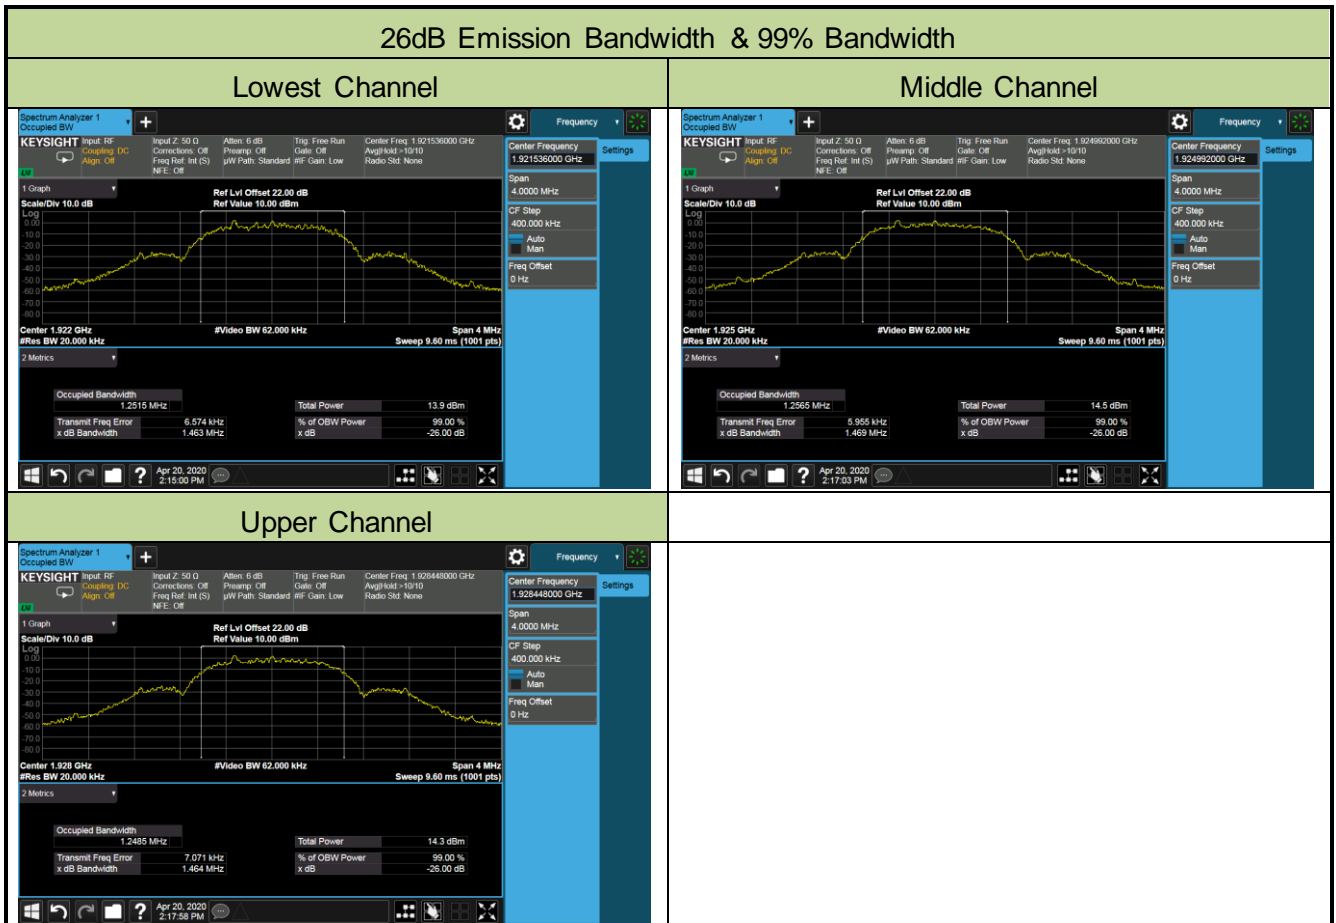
| 26dB Emission Bandwidth & 99% Bandwidth | |
|---|---|
| Lowest Channel | Middle Channel |

Spectrum Analyzer 1
Occupied BW
KEYSIGHT Input: RF Coupling: DC Align: Off
Input Z: 50 Ω Corrections: Off Freq Ref: Int (S) NFE: Off
Atten: 6 dB Preamp: Off µW Path: Standard
Trig: Free Run Gate: Off #IF Gain: Low
Center Freq: 1.921536000 GHz Avg|Hold:>10/10 Radio Std: None
Frequency
Center Frequency 1.921536000 GHz
Settings
Span 4.0000 MHz
CF Step 400.000 kHz
Auto Man
Freq Offset 0 Hz
1 Graph
Scale/Div 10.0 dB
Ref Lvl Offset 22.00 dB
Ref Value 10.00 dBm
Log
0.00
-10.0
-20.0
-30.0
-40.0
-50.0
-60.0
-70.0
-80.0
Center 1.922 GHz
#Res BW 20.000 kHz
#Video BW 62.000 kHz
Span 4 MHz
Sweep 9.60 ms (1001 pts)
2 Metrics
Occupied Bandwidth 1.2515 MHz
Total Power 13.9 dBm
Transmit Freq Error 6.574 kHz
% of OBW Power 99.00 %
x dB Bandwidth 1.463 MHz
x dB -26.00 dB
Apr 20, 2020 2:15:00 PM

Spectrum Analyzer 1
Occupied BW
KEYSIGHT Input: RF Coupling: DC Align: Off
Input Z: 50 Ω Corrections: Off Freq Ref: Int (S) NFE: Off
Atten: 6 dB Preamp: Off µW Path: Standard
Trig: Free Run Gate: Off #IF Gain: Low
Center Freq: 1.924992000 GHz Avg|Hold:>10/10 Radio Std: None
Frequency
Center Frequency 1.924992000 GHz
Settings
Span 4.0000 MHz
CF Step 400.000 kHz
Auto Man
Freq Offset 0 Hz
1 Graph
Scale/Div 10.0 dB
Ref Lvl Offset 22.00 dB
Ref Value 10.00 dBm
Log
0.00
-10.0
-20.0
-30.0
-40.0
-50.0
-60.0
-70.0
-80.0
Center 1.925 GHz
#Res BW 20.000 kHz
#Video BW 62.000 kHz
Span 4 MHz
Sweep 9.60 ms (1001 pts)
2 Metrics
Occupied Bandwidth 1.2565 MHz
Total Power 14.5 dBm
Transmit Freq Error 5.955 kHz
% of OBW Power 99.00 %
x dB Bandwidth 1.469 MHz
x dB -26.00 dB
Apr 20, 2020 2:17:03 PM

Upper Channel

Spectrum Analyzer 1
Occupied BW
KEYSIGHT Input: RF Coupling: DC Align: Off
Input Z: 50 Ω Corrections: Off Freq Ref: Int (S) NFE: Off
Atten: 6 dB Preamp: Off µW Path: Standard
Trig: Free Run Gate: Off #IF Gain: Low
Center Freq: 1.928448000 GHz Avg|Hold:>10/10 Radio Std: None
Frequency
Center Frequency 1.928448000 GHz
Settings
Span 4.0000 MHz
CF Step 400.000 kHz
Auto Man
Freq Offset 0 Hz
1 Graph
Scale/Div 10.0 dB
Ref Lvl Offset 22.00 dB
Ref Value 10.00 dBm
Log
0.00
-10.0
-20.0
-30.0
-40.0
-50.0
-60.0
-70.0
-80.0
Center 1.928 GHz
#Res BW 20.000 kHz
#Video BW 62.000 kHz
Span 4 MHz
Sweep 9.60 ms (1001 pts)
2 Metrics
Occupied Bandwidth 1.2485 MHz
Total Power 14.3 dBm
Transmit Freq Error 7.071 kHz
% of OBW Power 99.00 %
x dB Bandwidth 1.464 MHz
x dB -26.00 dB
Apr 20, 2020 2:17:58 PM